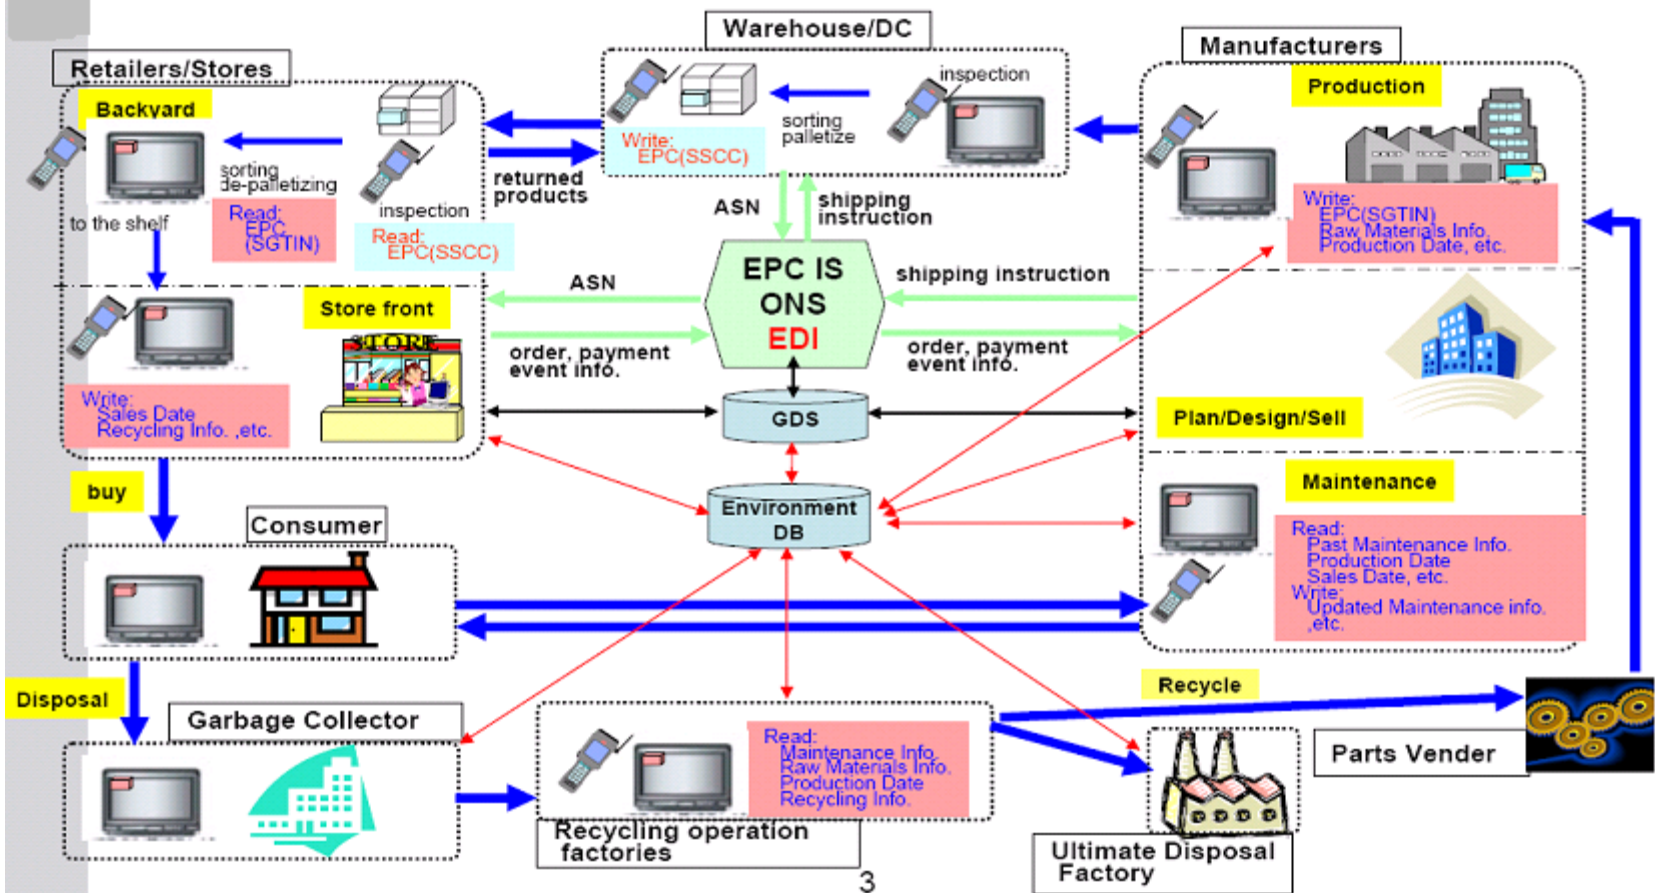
Warehouse/DC

Retailers/Stores

Manufacturers

Backyard

Production

inspection

sorting
palletize

Write:
EPC(SSCC)

sorting
de-palletizing

to the shelf

Read:
EPC
(SGTIN)

inspection

Read:
EPC(SSCC)

returned
products

ASN

shipping
instruction

Write:
EPC(SGTIN)
Raw Materials Info.
Production Date, etc.

ASN

EPC IS
ONS
EDI

shipping instruction

Store front

STORE

order, payment
event info.

order, payment
event info.

Write:
Sales Date
Recycling Info. ,etc.

GDS

Plan/Design/Sell

buy

Environment
DB

Maintenance

Consumer

Read:
Past Maintenance Info.
Production Date
Sales Date, etc.
Write:
Updated Maintenance info.
,etc.

Disposal

Garbage Collector

Recycle

Parts Vender

Read:
Maintenance Info.
Raw Materials Info.
Production Date
Recycling Info.

Recycling operation
factories

Ultimate Disposal
Factory

3